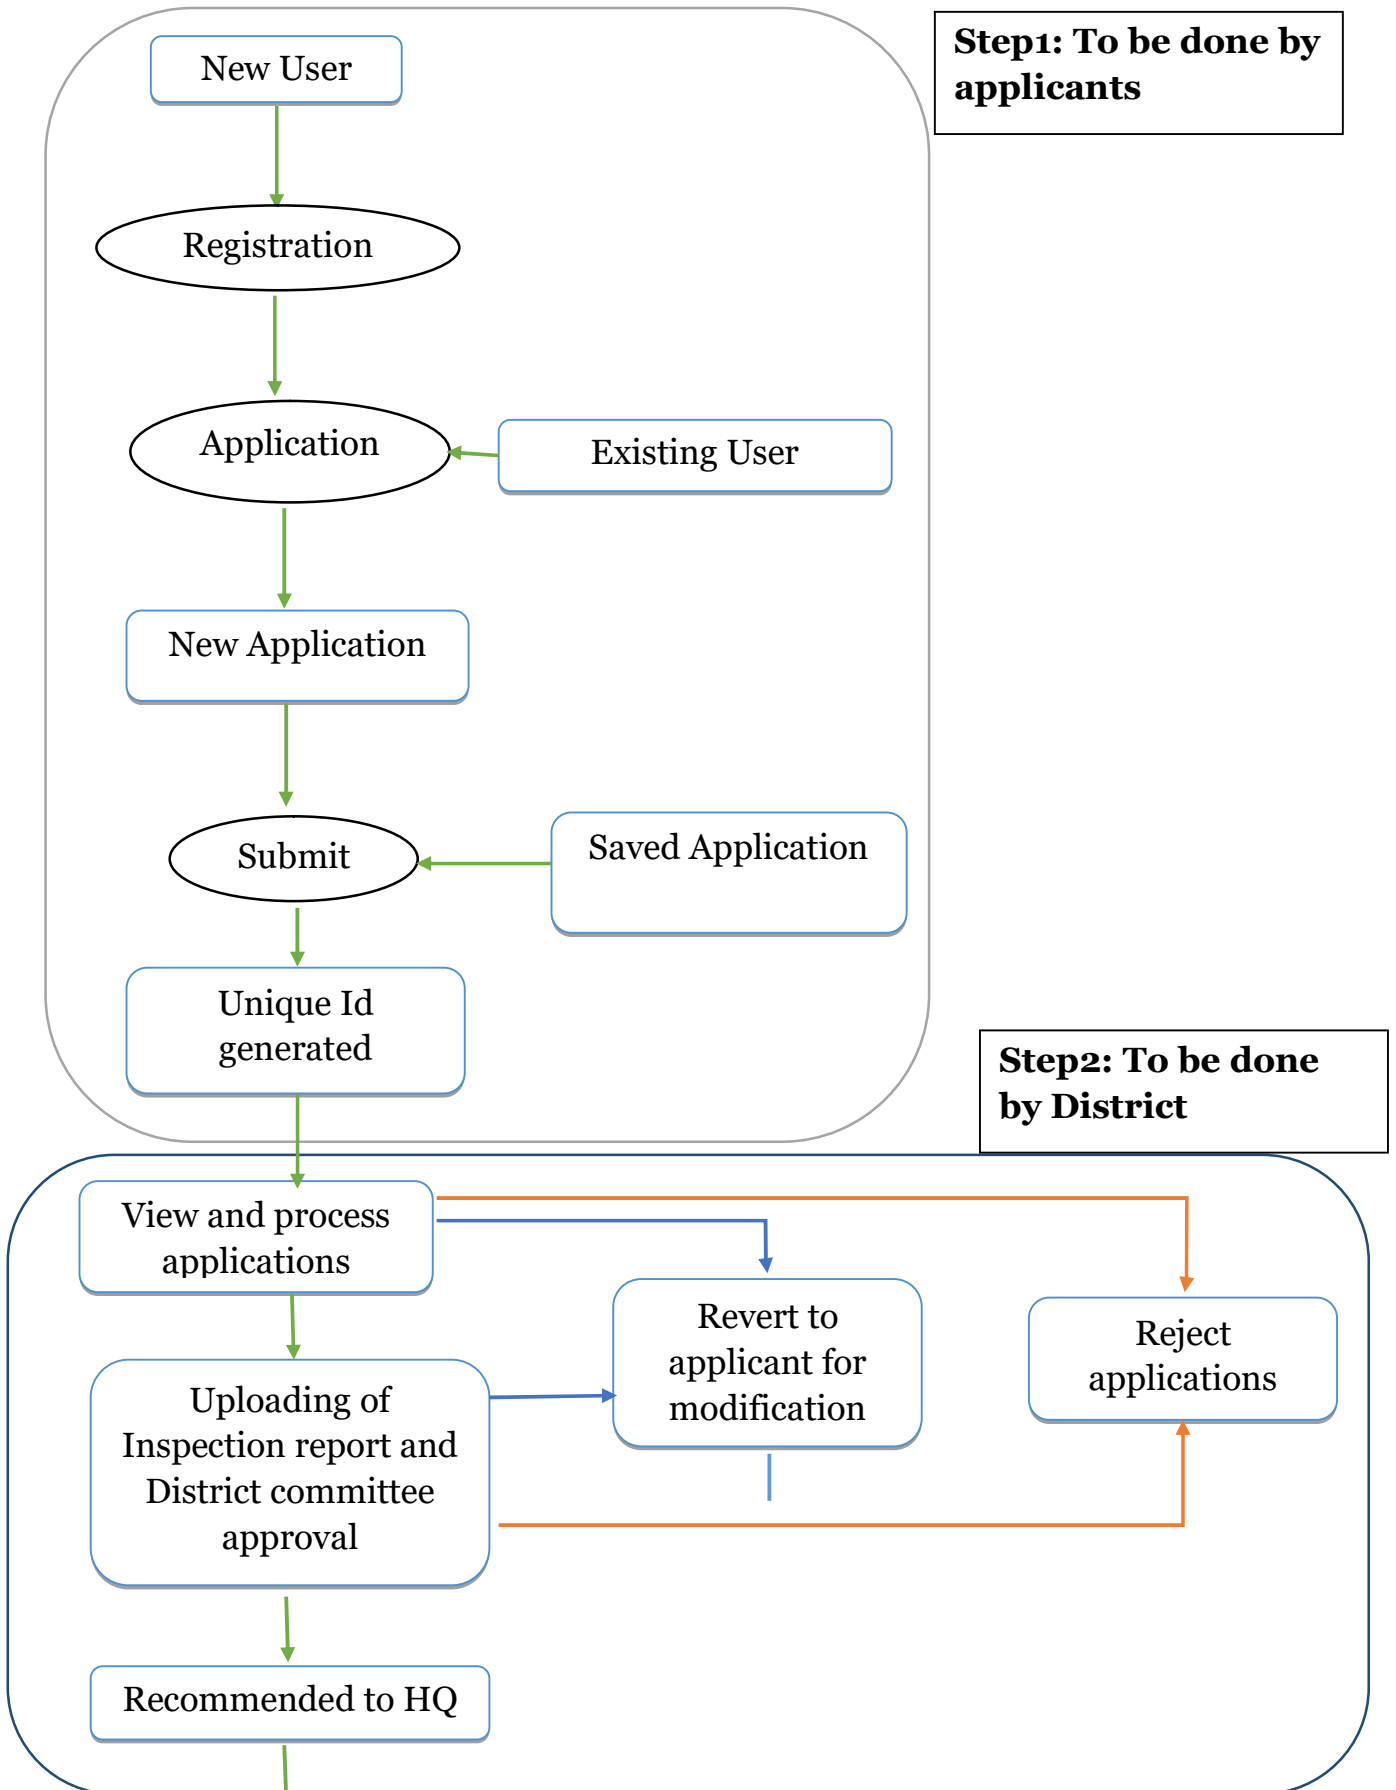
Step1: To be done by applicants

New User

Registration

Application

Existing User

New Application

Submit

Saved Application

Unique Id generated

Step2: To be done by District

View and process applications

Revert to applicant for modification

Reject applications

Uploading of Inspection report and District committee approval

Recommended to HQ